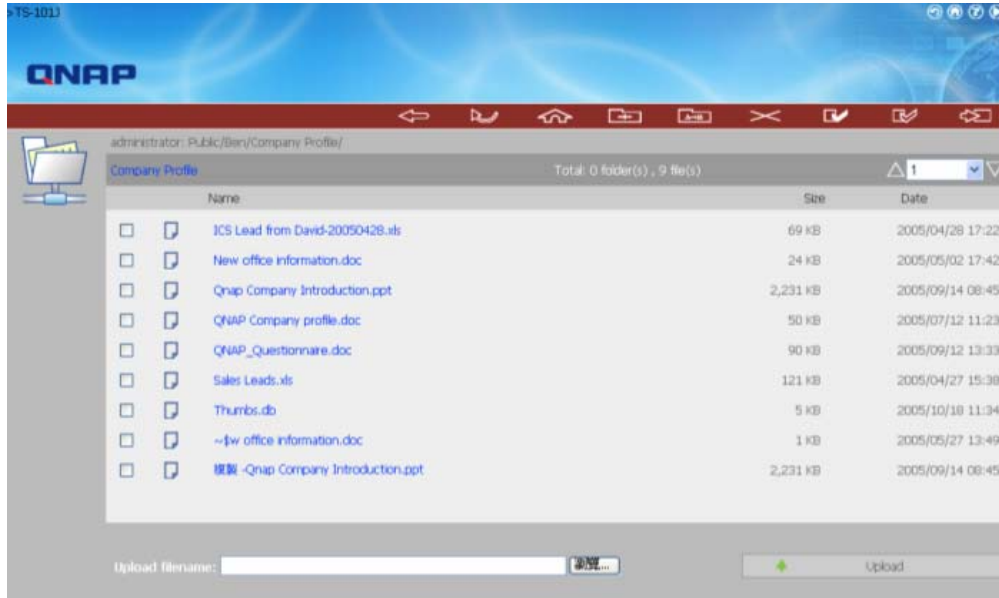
TS-101J

QNAP

administrator: Public/Ben/Company Profile/

Company Profile

Total: 0 folder(s) , 9 file(s)

1

| Name | Size | Date |
|---|---|---|
| ICS Lead from David-20050428.xls | 69 KB | 2005/04/28 17:22 |
| New office information.doc | 24 KB | 2005/05/02 17:42 |
| Qnap Company Introduction.ppt | 2,231 KB | 2005/09/14 08:45 |
| QNAP Company profile.doc | 50 KB | 2005/07/12 11:23 |
| QNAP_Questionnare.doc | 90 KB | 2005/09/12 13:33 |
| Sales Leads.xls | 121 KB | 2005/04/27 15:38 |
| Thumbs.db | 5 KB | 2005/10/18 11:34 |
| ~$w office information.doc | 1 KB | 2005/05/27 13:49 |
| 複製 -Qnap Company Introduction.ppt | 2,231 KB | 2005/09/14 08:45 |

Upload filename:

瀏覽...

Upload